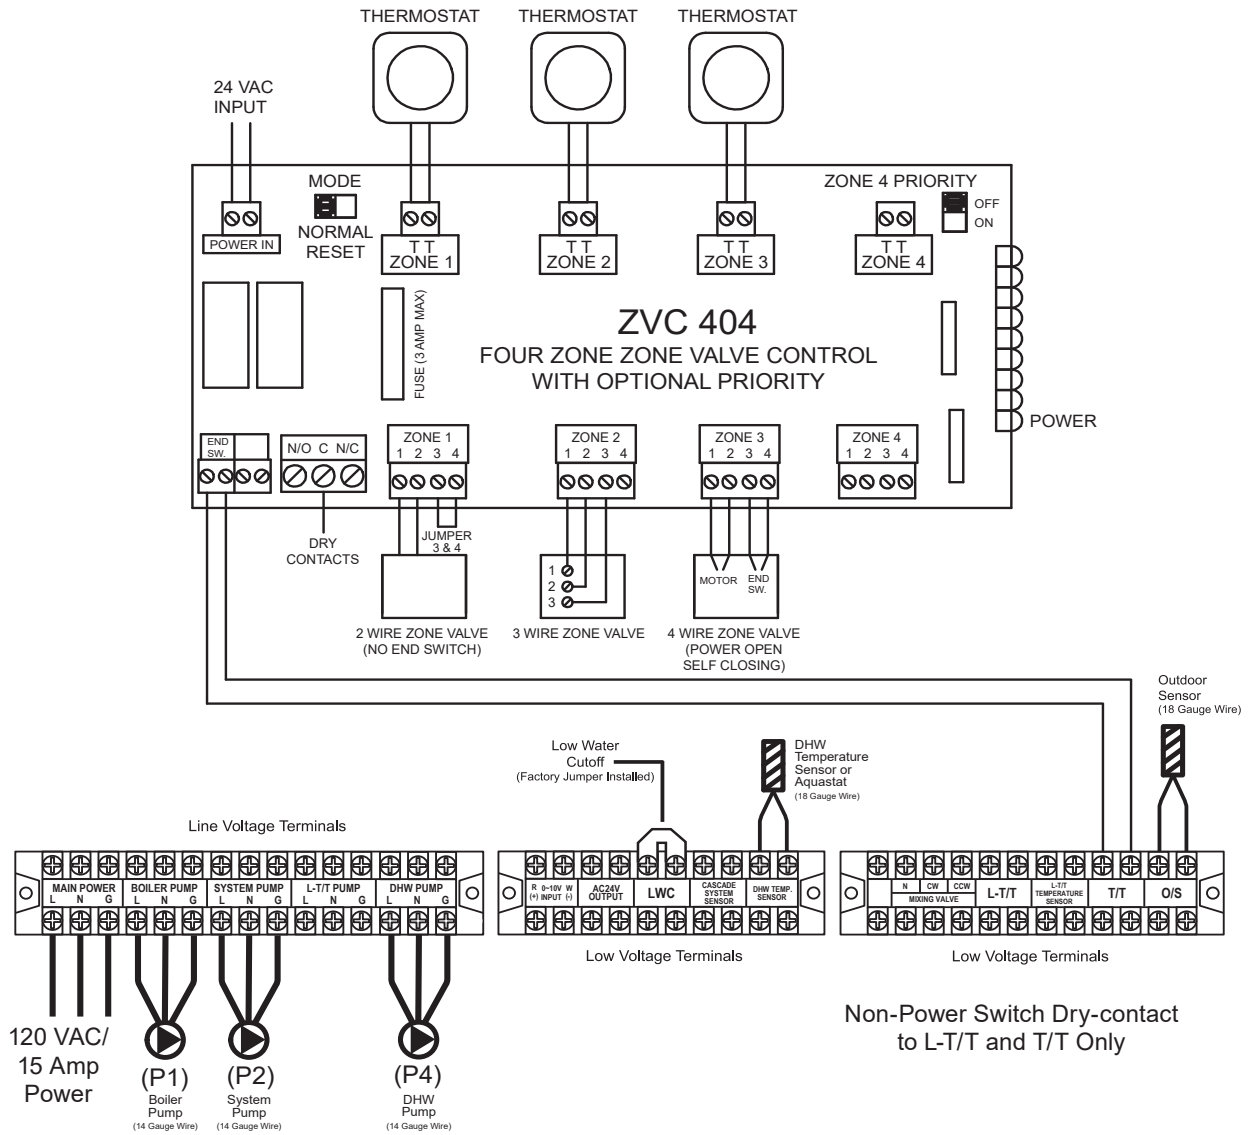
THERMOSTAT THERMOSTAT THERMOSTAT

24 VAC INPUT

MODE
NORMAL
RESET

POWER IN

T T
ZONE 1

T T
ZONE 2

T T
ZONE 3

ZONE 4 PRIORITY
OFF
ON

T T
ZONE 4

FUSE (3 AMP MAX)

ZVC 404
FOUR ZONE ZONE VALVE CONTROL
WITH OPTIONAL PRIORITY

POWER

END SW.

N/O C N/C

ZONE 1
1 2 3 4

ZONE 2
1 2 3 4

ZONE 3
1 2 3 4

ZONE 4
1 2 3 4

DRY CONTACTS

JUMPER 3 & 4

1
2
3

MOTOR
END SW.

2 WIRE ZONE VALVE
(NO END SWITCH)

3 WIRE ZONE VALVE

4 WIRE ZONE VALVE
(POWER OPEN
SELF CLOSING)

Outdoor Sensor
(18 Gauge Wire)

Low Water Cutoff
(Factory Jumper Installed)

DHW Temperature Sensor or Aquastat
(18 Gauge Wire)

Line Voltage Terminals

| MAIN POWER L N G | BOILER PUMP L N G | SYSTEM PUMP L N G | L-T/T PUMP L N G | DHW PUMP L N G |
|---|---|---|---|---|

| R (+) 0–10V INPUT W (-) | AC24V OUTPUT | LWC | CASCADE SYSTEM SENSOR | DHW TEMP. SENSOR |
|---|---|---|---|---|

Low Voltage Terminals

| N CW CCW MIXING VALVE | L-T/T | L-T/T TEMPERATURE SENSOR | T/T | O/S |
|---|---|---|---|---|

Low Voltage Terminals

Non-Power Switch Dry-contact to L-T/T and T/T Only

120 VAC/
15 Amp
Power

(P1)
Boiler Pump
(14 Gauge Wire)

(P2)
System Pump
(14 Gauge Wire)

(P4)
DHW Pump
(14 Gauge Wire)